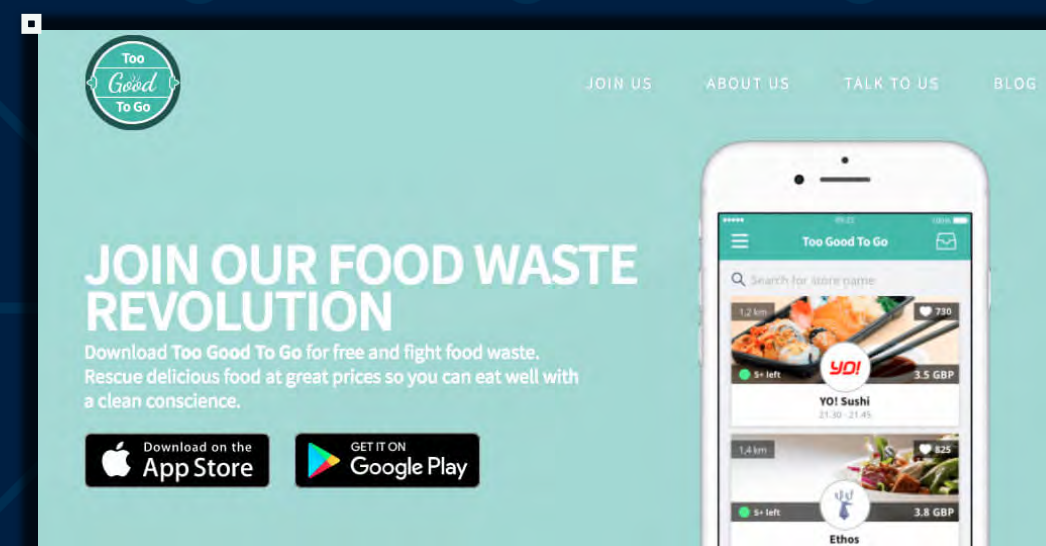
Too Good To Go

JOIN US ABOUT US TALK TO US BLOG

JOIN OUR FOOD WASTE REVOLUTION

Download Too Good To Go for free and fight food waste. Rescue delicious food at great prices so you can eat well with a clean conscience.

Download on the App Store

GET IT ON Google Play

Too Good To Go

Search for store name

1,2 km
730
YO!
5+ left
3.5 GBP
YO! Sushi
21.30 - 21.45

1,4 km
825
5+ left
3.8 GBP
Ethos